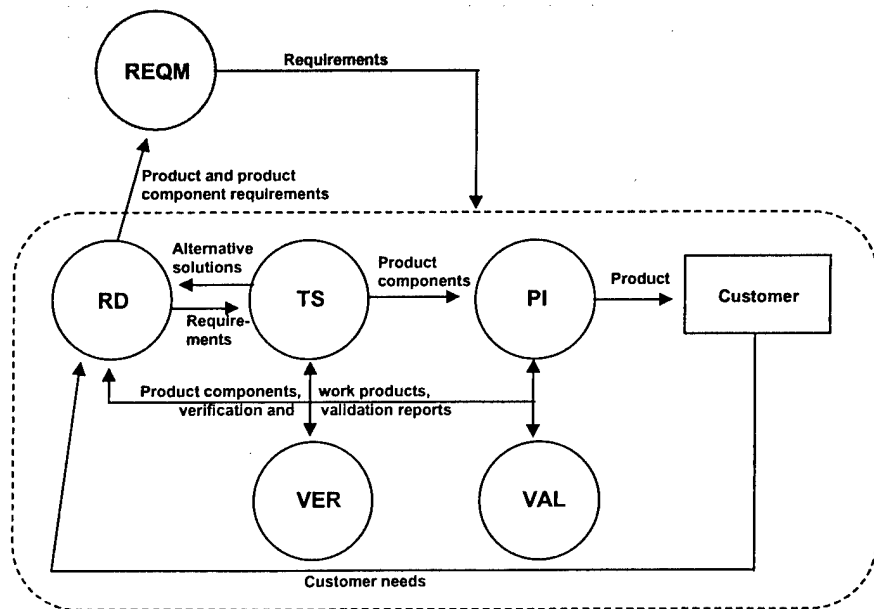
REQM

Requirements

Product and product component requirements

Alternative solutions

RD

Requirements

TS

Product components

PI

Product

Customer

Product components, work products, verification and validation reports

VER

VAL

Customer needs